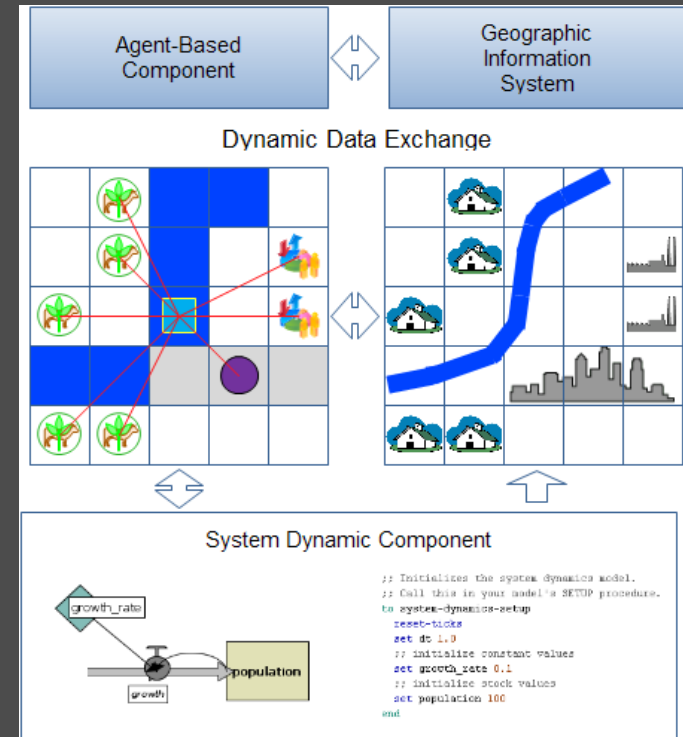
Agent-Based Component

Geographic Information System

Dynamic Data Exchange

System Dynamic Component

growth_rate

growth

population

;; Initializes the system dynamics model.
;; Call this in your model's SETUP procedure.
to system-dynamics-setup
reset-ticks
set dt 1.0
;; initialize constant values
set growth_rate 0.1
;; initialize stock values
set population 100
end